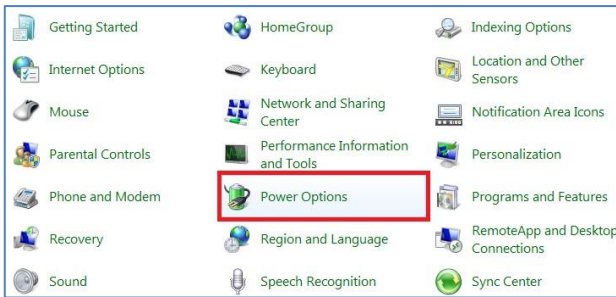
Getting Started
Internet Options
Mouse
Parental Controls
Phone and Modem
Recovery
Sound

HomeGroup
Keyboard
Network and Sharing Center
Performance Information and Tools
Power Options
Region and Language
Speech Recognition

Indexing Options
Location and Other Sensors
Notification Area Icons
Personalization
Programs and Features
RemoteApp and Desktop Connections
Sync Center